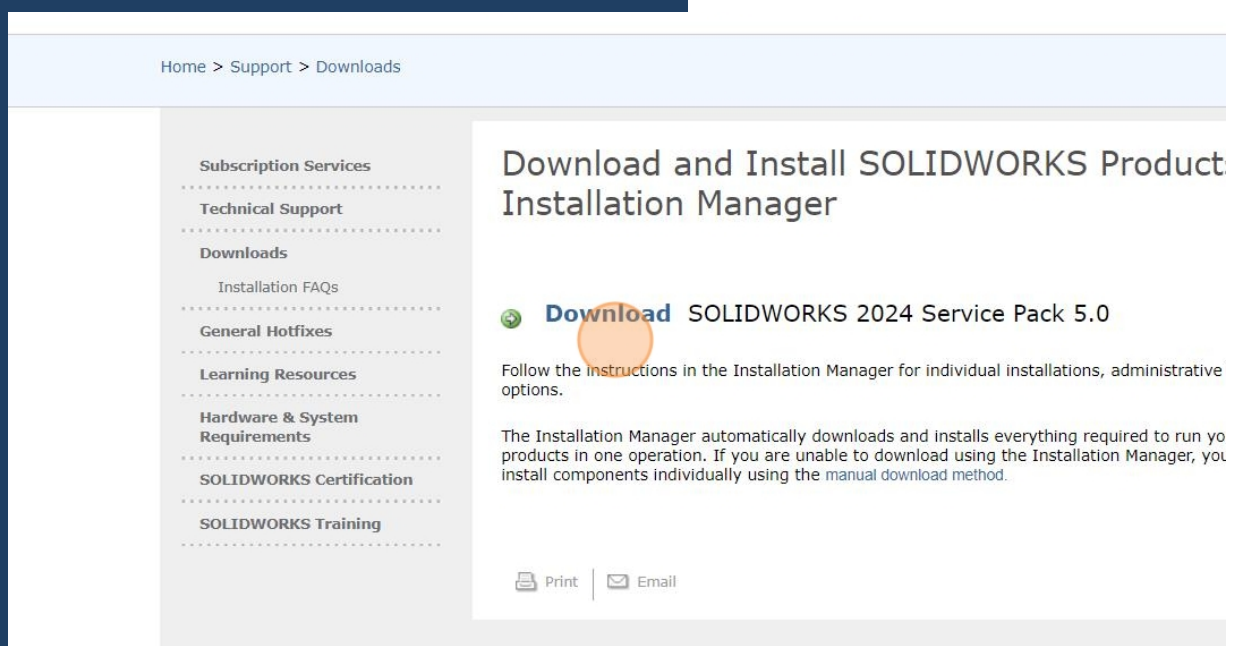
Home > Support > Downloads

Subscription Services

Technical Support

Downloads

Installation FAQs

General Hotfixes

Learning Resources

Hardware & System Requirements

SOLIDWORKS Certification

SOLIDWORKS Training

Download and Install SOLIDWORKS Product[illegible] Installation Manager

Download SOLIDWORKS 2024 Service Pack 5.0

Follow the instructions in the Installation Manager for individual installations, administrative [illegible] options.

The Installation Manager automatically downloads and installs everything required to run yo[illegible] products in one operation. If you are unable to download using the Installation Manager, you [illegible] install components individually using the manual download method.

Print Email